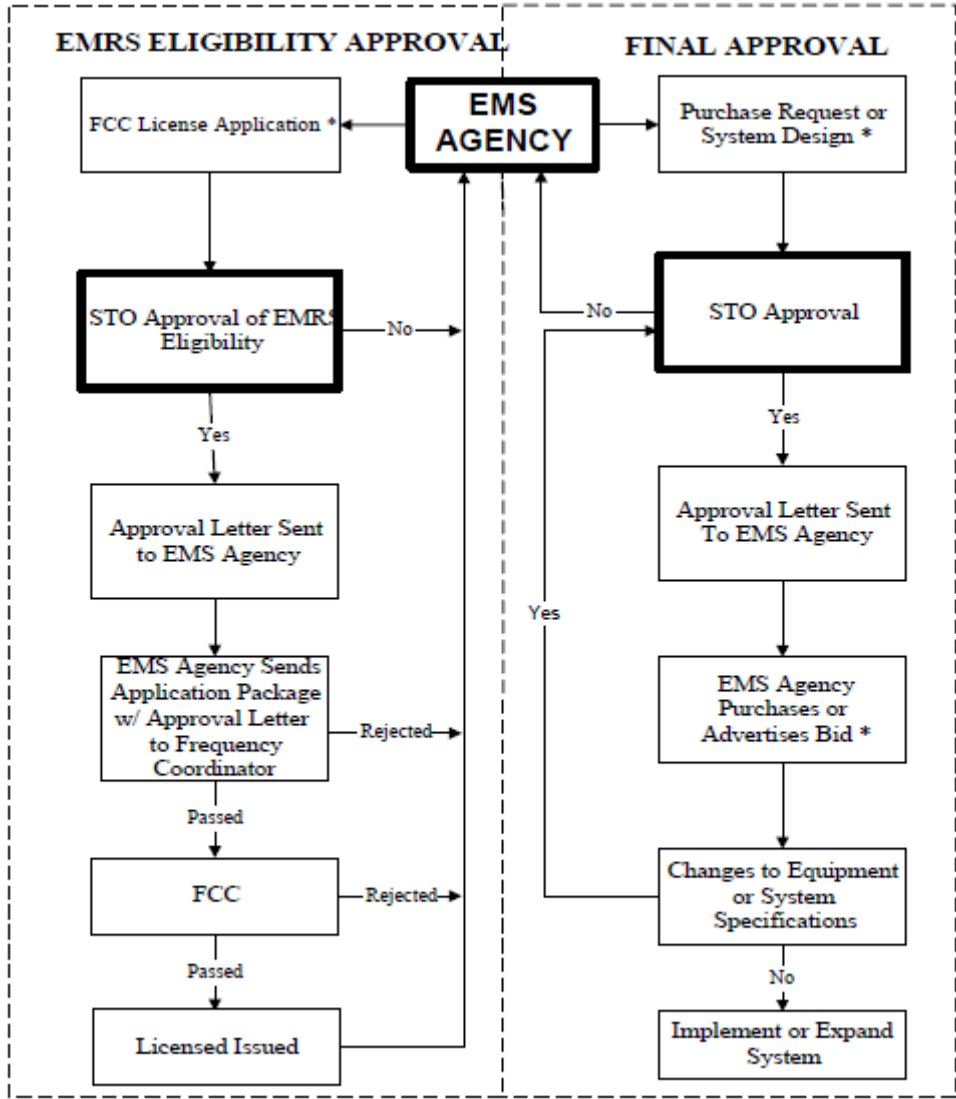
EMRS ELIGIBILITY APPROVAL

FINAL APPROVAL

EMS AGENCY

FCC License Application *

Purchase Request or System Design *

STO Approval of EMRS Eligibility

No

No

STO Approval

Yes

Yes

Approval Letter Sent to EMS Agency

Approval Letter Sent To EMS Agency

Yes

EMS Agency Sends Application Package w/ Approval Letter to Frequency Coordinator

Rejected

EMS Agency Purchases or Advertises Bid *

Passed

FCC

Rejected

Changes to Equipment or System Specifications

Passed

No

Licensed Issued

Implement or Expand System